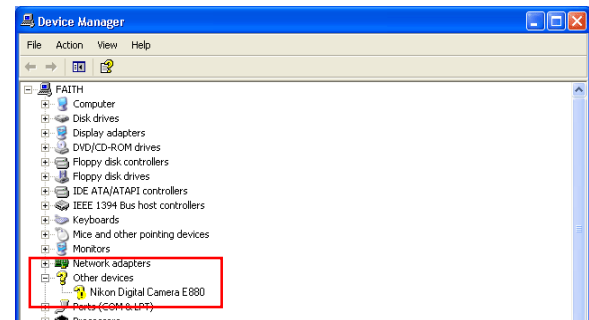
Device Manager

File Action View Help

FAITH
Computer
Disk drives
Display adapters
DVD/CD-ROM drives
Floppy disk controllers
Floppy disk drives
IDE ATA/ATAPI controllers
IEEE 1394 Bus host controllers
Keyboards
Mice and other pointing devices
Monitors
Network adapters
Other devices
Nikon Digital Camera E880
Ports (COM & LPT)
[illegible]